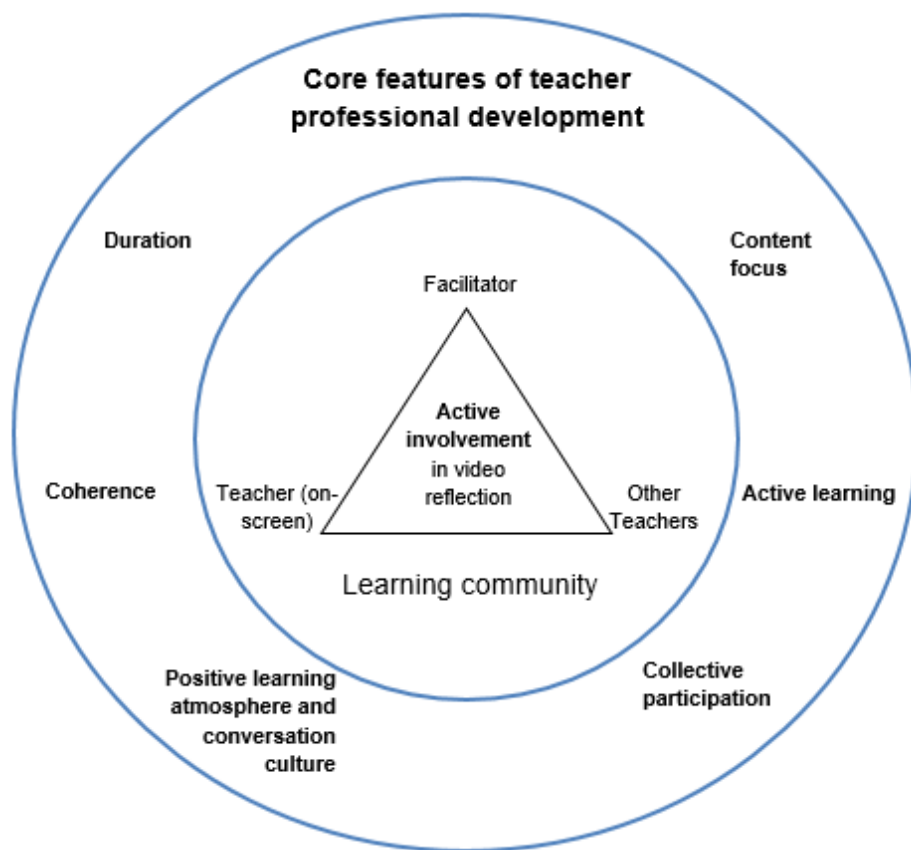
Core features of teacher professional development

Duration

Content focus

Facilitator

Active involvement in video reflection

Coherence

Teacher (on-screen)

Other Teachers

Active learning

Learning community

Positive learning atmosphere and conversation culture

Collective participation